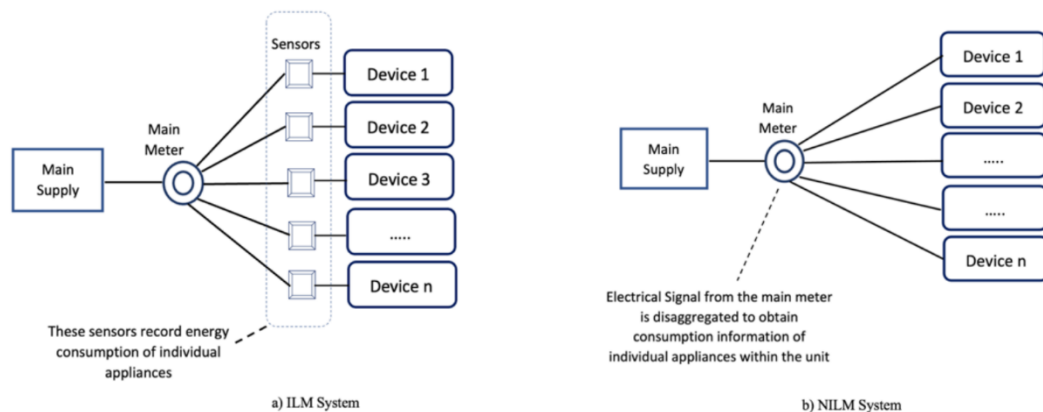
Sensors

Device 1

Device 2

Device 3

.....

Device n

Main Meter

Main Supply

These sensors record energy consumption of individual appliances

a) ILM System

Device 1

Device 2

.....

.....

Device n

Main Meter

Main Supply

Electrical Signal from the main meter is disaggregated to obtain consumption information of individual appliances within the unit

b) NILM System